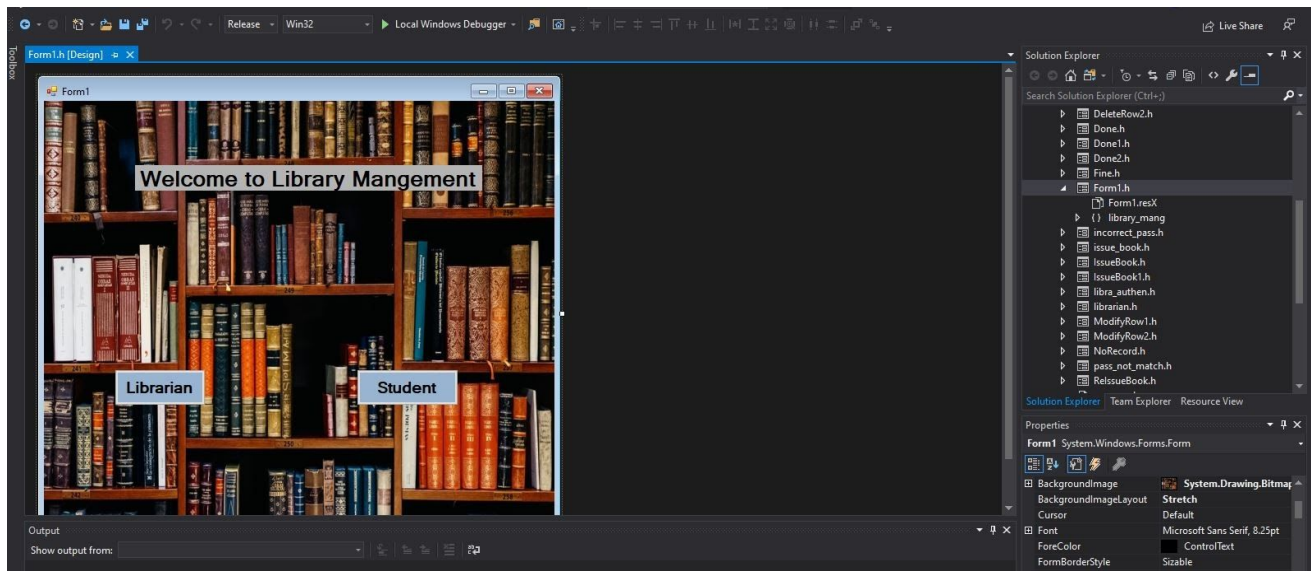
Release Win32 Local Windows Debugger

Live Share

Toolbox

Form1.h [Design]

Form1

Welcome to Library Mangement

Librarian

Student

Solution Explorer

Search Solution Explorer (Ctrl+;)

DeleteRow2.h
Done.h
Done1.h
Done2.h
Fine.h
Form1.h
Form1.resX
{} library_mang
incorrect_pass.h
issue_book.h
IssueBook.h
IssueBook1.h
libra_authen.h
librarian.h
ModifyRow1.h
ModifyRow2.h
NoRecord.h
pass_not_match.h
ReIssueBook.h

Solution Explorer Team Explorer Resource View

Properties

Form1 System.Windows.Forms.Form

| | |
|---|---|
| BackgroundImage | System.Drawing.Bitmap |
| BackgroundImageLayout | Stretch |
| Cursor | Default |
| Font | Microsoft Sans Serif, 8.25pt |
| ForeColor | ControlText |
| FormBorderStyle | Sizable |

Output

Show output from: